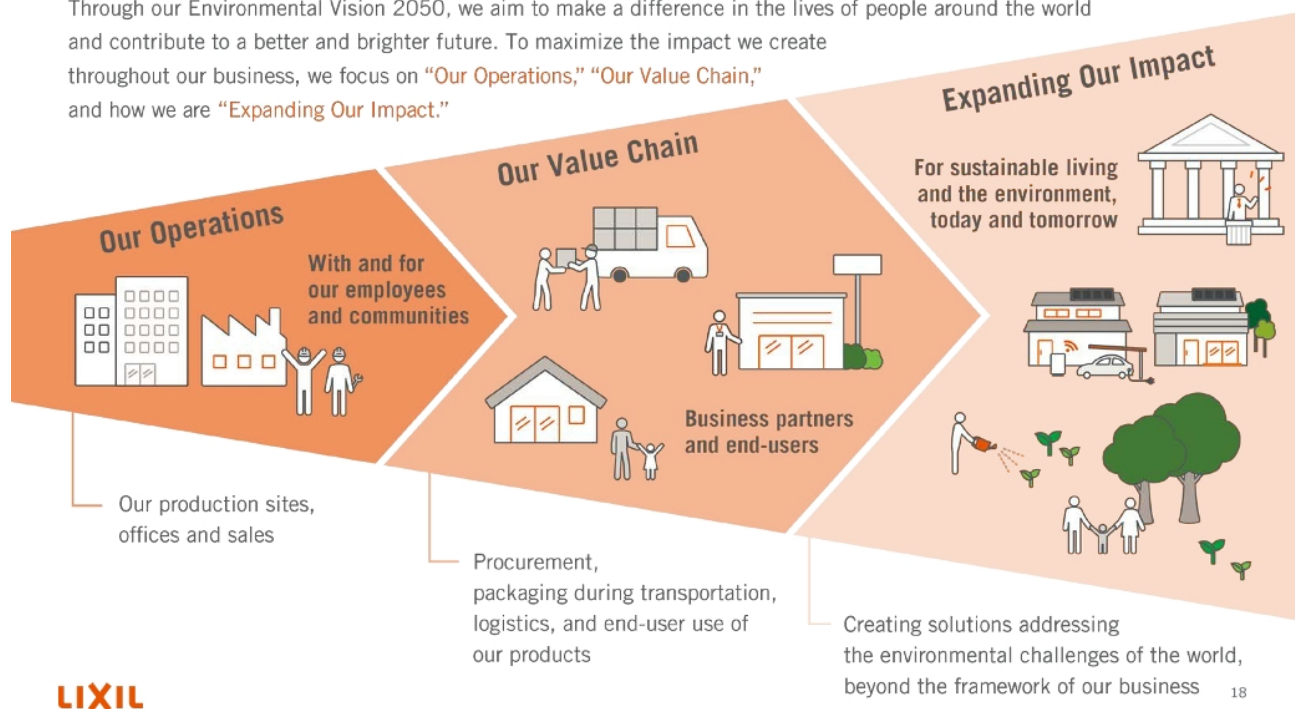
Through our Environmental Vision 2050, we aim to make a difference in the lives of people around the world and contribute to a better and brighter future. To maximize the impact we create throughout our business, we focus on "Our Operations," "Our Value Chain," and how we are "Expanding Our Impact."

Our Operations

With and for our employees and communities

Our Value Chain

Business partners and end-users

Expanding Our Impact

For sustainable living and the environment, today and tomorrow

Our production sites, offices and sales

Procurement, packaging during transportation, logistics, and end-user use of our products

Creating solutions addressing the environmental challenges of the world, beyond the framework of our business

LIXIL

18